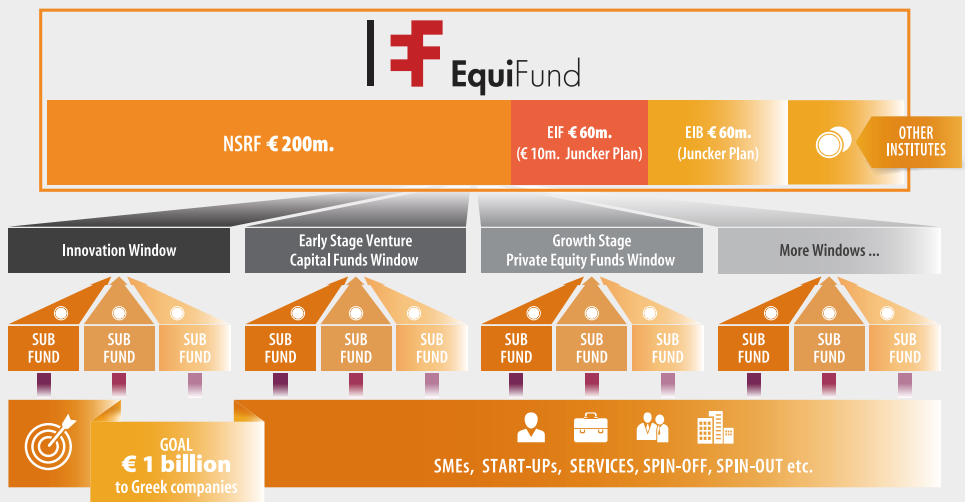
EquiFund

NSRF € 200m.

EIF € 60m. (€ 10m. Juncker Plan)

EIB € 60m. (Juncker Plan)

OTHER INSTITUTES

Innovation Window

Early Stage Venture Capital Funds Window

Growth Stage Private Equity Funds Window

More Windows ...

SUB FUND

SUB FUND

SUB FUND

SUB FUND

SUB FUND

SUB FUND

SUB FUND

SUB FUND

SUB FUND

SUB FUND

SUB FUND

SUB FUND

GOAL
€ 1 billion
to Greek companies

SMEs, START-UPs, SERVICES, SPIN-OFF, SPIN-OUT etc.